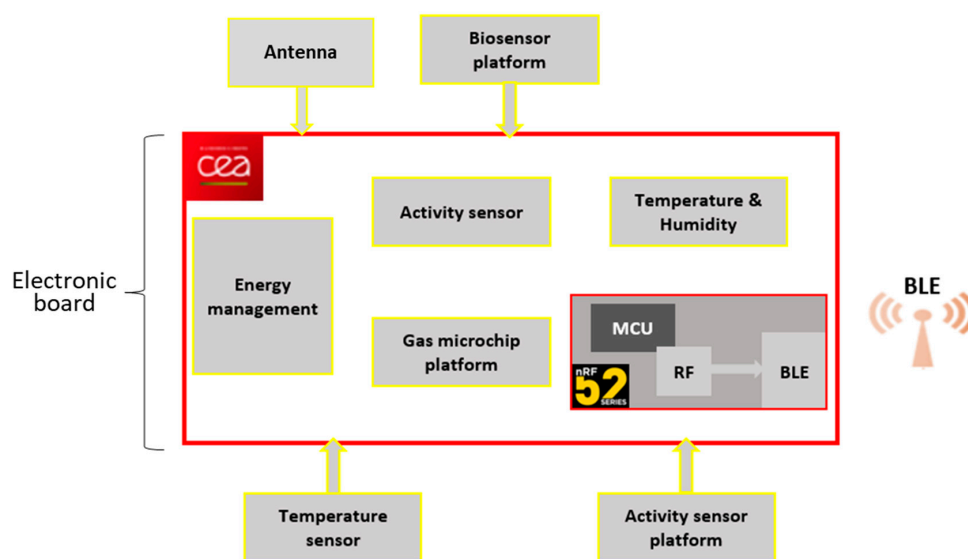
Antenna

Biosensor platform

Electronic board

cea

Activity sensor

Temperature & Humidity

Energy management

Gas microchip platform

MCU

nRF 52 SERIES

RF

BLE

BLE

Temperature sensor

Activity sensor platform